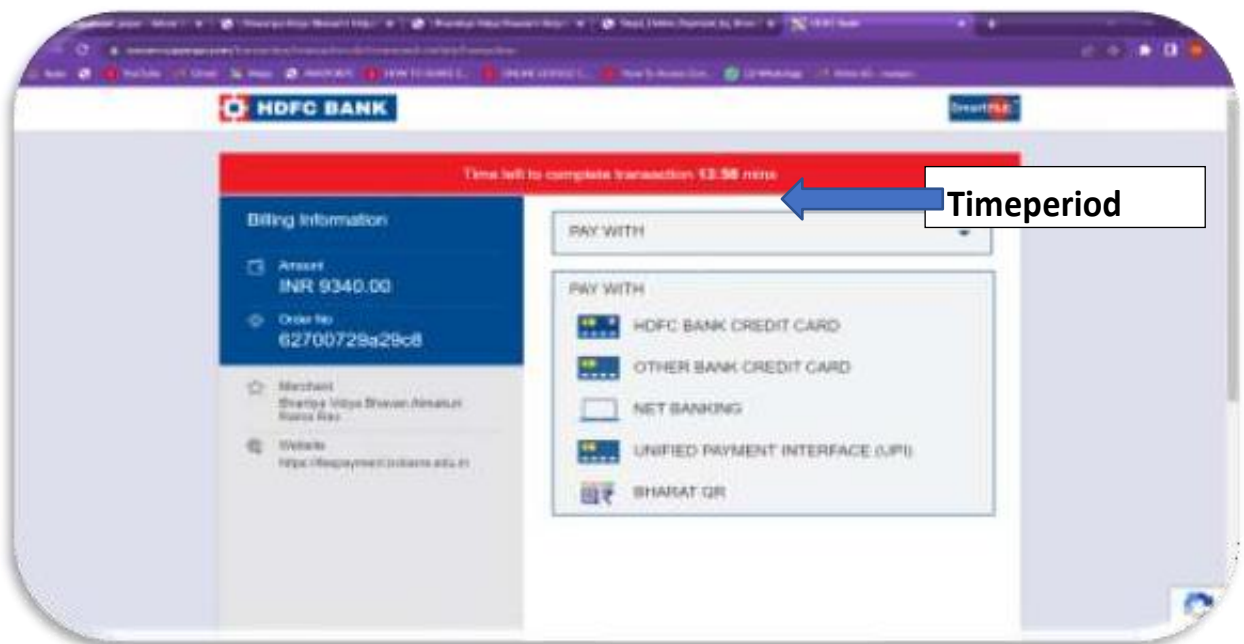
HDFC BANK

SmartHUB

Time left to complete transaction 13:58 mins

Timeperiod

Billing Information

Amount
INR 9340.00

Order No
62700729a29c8

Merchant
Bharatiya Vidya Bhavan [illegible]

Website
https://feepayment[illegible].edu.in

PAY WITH

PAY WITH

HDFC BANK CREDIT CARD

OTHER BANK CREDIT CARD

NET BANKING

UNIFIED PAYMENT INTERFACE (UPI)

BHARAT QR